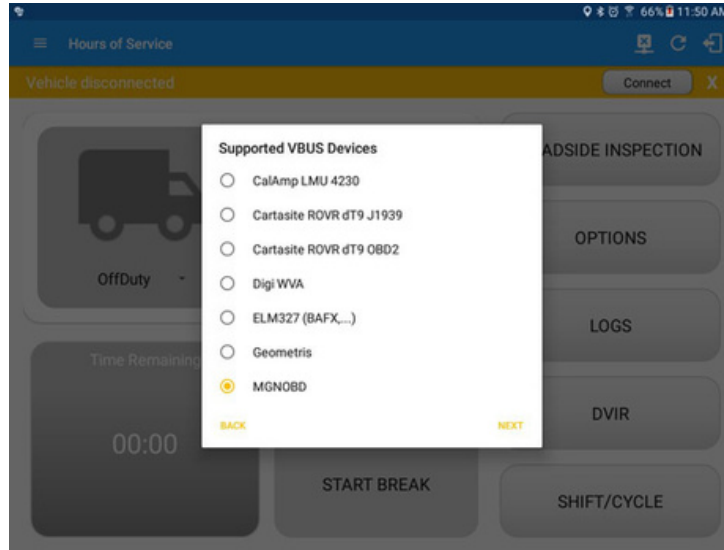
66% 11:50 AM

Hours of Service

Vehicle disconnected

Connect

X

OffDuty

Time Remaining

00:00

ADSIDE INSPECTION

OPTIONS

LOGS

DVIR

START BREAK

SHIFT/CYCLE

Supported VBUS Devices

CalAmp LMU 4230

Cartasite ROVR dT9 J1939

Cartasite ROVR dT9 OBD2

Digi WVA

ELM327 (BAFX,...)

Geometris

MGNOBD

BACK

NEXT